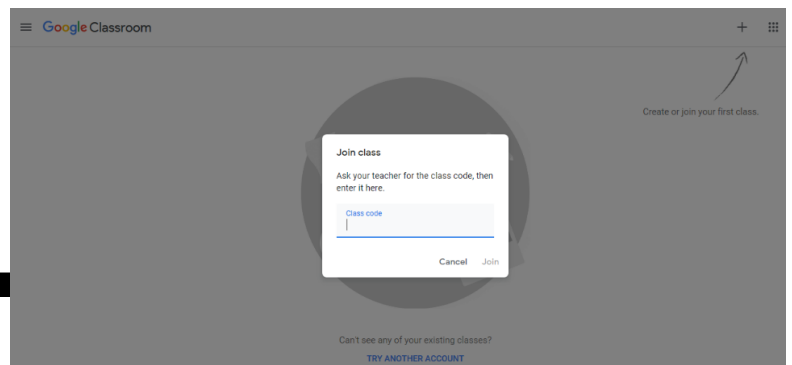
Google Classroom

+

Create or join your first class.

Join class

Ask your teacher for the class code, then enter it here.

Class code

Cancel Join

Can't see any of your existing classes?

TRY ANOTHER ACCOUNT